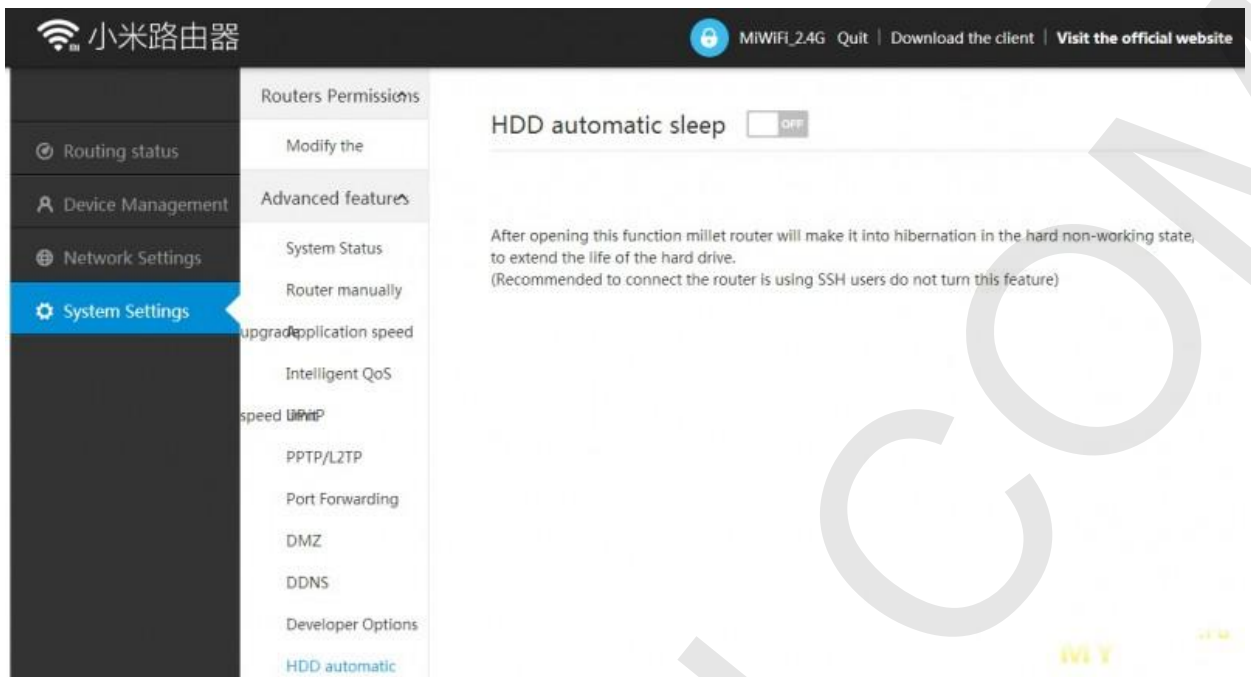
小米路由器

MiWiFi_2.4G Quit | Download the client | Visit the official website

Routing status
Device Management
Network Settings
System Settings

Routers Permissions
Modify the
Advanced features
System Status
Router manually
upgrade Application speed
Intelligent QoS
speed limit UPnP
PPTP/L2TP
Port Forwarding
DMZ
DDNS
Developer Options
HDD automatic

HDD automatic sleep OFF

After opening this function millet router will make it into hibernation in the hard non-working state, to extend the life of the hard drive.
(Recommended to connect the router is using SSH users do not turn this feature)

MY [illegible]